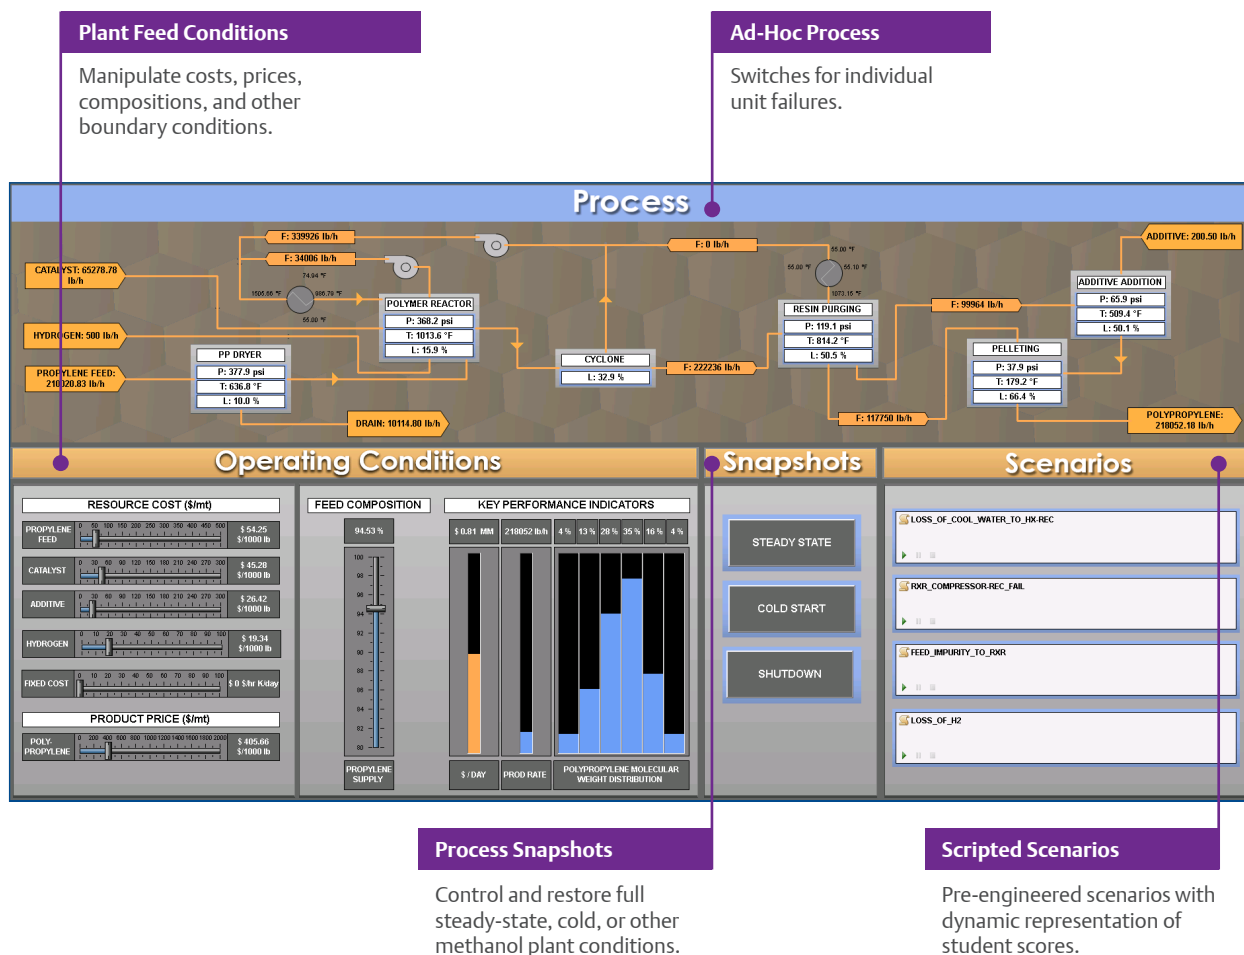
Plant Feed Conditions

Manipulate costs, prices, compositions, and other boundary conditions.

Ad-Hoc Process

Switches for individual unit failures.

Process

F: 339926 lb/h

F: 34006 lb/h

F: 0 lb/h

ADDITIVE: 200.50 lb/h

CATALYST: 65278.78 lb/h

74.94 °F

1505.66 °F

986.79 °F

55.00 °F

55.00 °F

55.00 °F

55.10 °F

1073.15 °F

ADDITIVE ADDITION

P: 65.9 psi

T: 509.4 °F

L: 50.1 %

POLYMER REACTOR

P: 368.2 psi

T: 1013.6 °F

L: 15.9 %

RESIN PURGING

P: 119.1 psi

T: 814.2 °F

L: 50.5 %

F: 99964 lb/h

HYDROGEN: 500 lb/h

PP DRYER

P: 377.9 psi

T: 636.8 °F

L: 10.0 %

CYCLONE

L: 32.9 %

F: 222236 lb/h

PELLETING

P: 37.9 psi

T: 179.2 °F

L: 66.4 %

PROPYLENE FEED: 210020.83 lb/h

DRAIN: 10114.80 lb/h

F: 117750 lb/h

POLYPROPYLENE: 218052.18 lb/h

Operating Conditions

Snapshots

Scenarios

RESOURCE COST ($/mt)

| | | |
|---|---|---|
| PROPYLENE FEED | 0 50 100 150 200 250 300 350 400 450 500 | $ 54.25 $/1000 lb |
| CATALYST | 0 30 60 90 120 150 180 210 240 270 300 | $ 45.28 $/1000 lb |
| ADDITIVE | 0 30 60 90 120 150 180 210 240 270 300 | $ 26.42 $/1000 lb |
| HYDROGEN | 0 10 20 30 40 50 60 70 80 90 100 | $ 19.34 $/1000 lb |
| FIXED COST | 0 10 20 30 40 50 60 70 80 90 100 | $ 0 $/hr K/day |

PRODUCT PRICE ($/mt)

| | | |
|---|---|---|
| POLY-PROPYLENE | 0 200 400 600 800 1000 1200 1400 1600 1800 2000 | $ 405.66 $/1000 lb |

FEED COMPOSITION

94.53 %

100 98 96 94 92 90 88 86 84 82 80

PROPYLENE SUPPLY

KEY PERFORMANCE INDICATORS

$ 0.81 MM

218052 lb/h

4 % 13 % 28 % 35 % 16 % 4 %

$ / DAY

PROD RATE

POLYPROPYLENE MOLECULAR WEIGHT DISTRIBUTION

STEADY STATE

COLD START

SHUTDOWN

LOSS_OF_COOL_WATER_TO_HX-REC

RXR_COMPRESSOR-REC_FAIL

FEED_IMPURITY_TO_RXR

LOSS_OF_H2

Process Snapshots

Control and restore full steady-state, cold, or other methanol plant conditions.

Scripted Scenarios

Pre-engineered scenarios with dynamic representation of student scores.